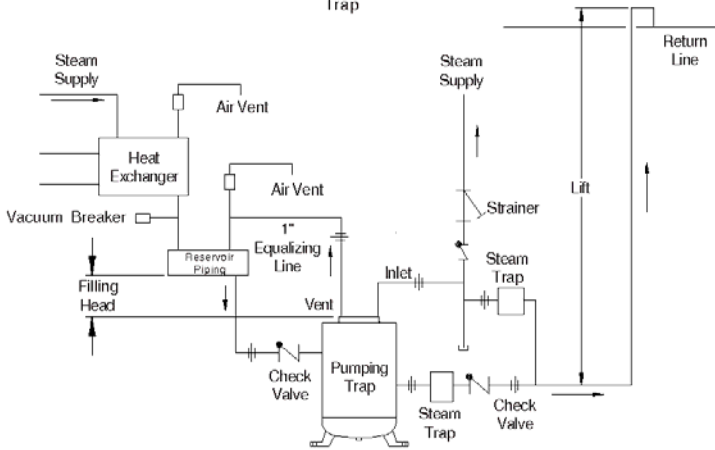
Trap

Steam Supply

Air Vent

Heat Exchanger

Air Vent

Vacuum Breaker

1" Equalizing Line

Reservoir Piping

Filling Head

Vent

Inlet

Steam Supply

Strainer

Steam Trap

Lift

Return Line

Check Valve

Pumping Trap

Steam Trap

Check Valve